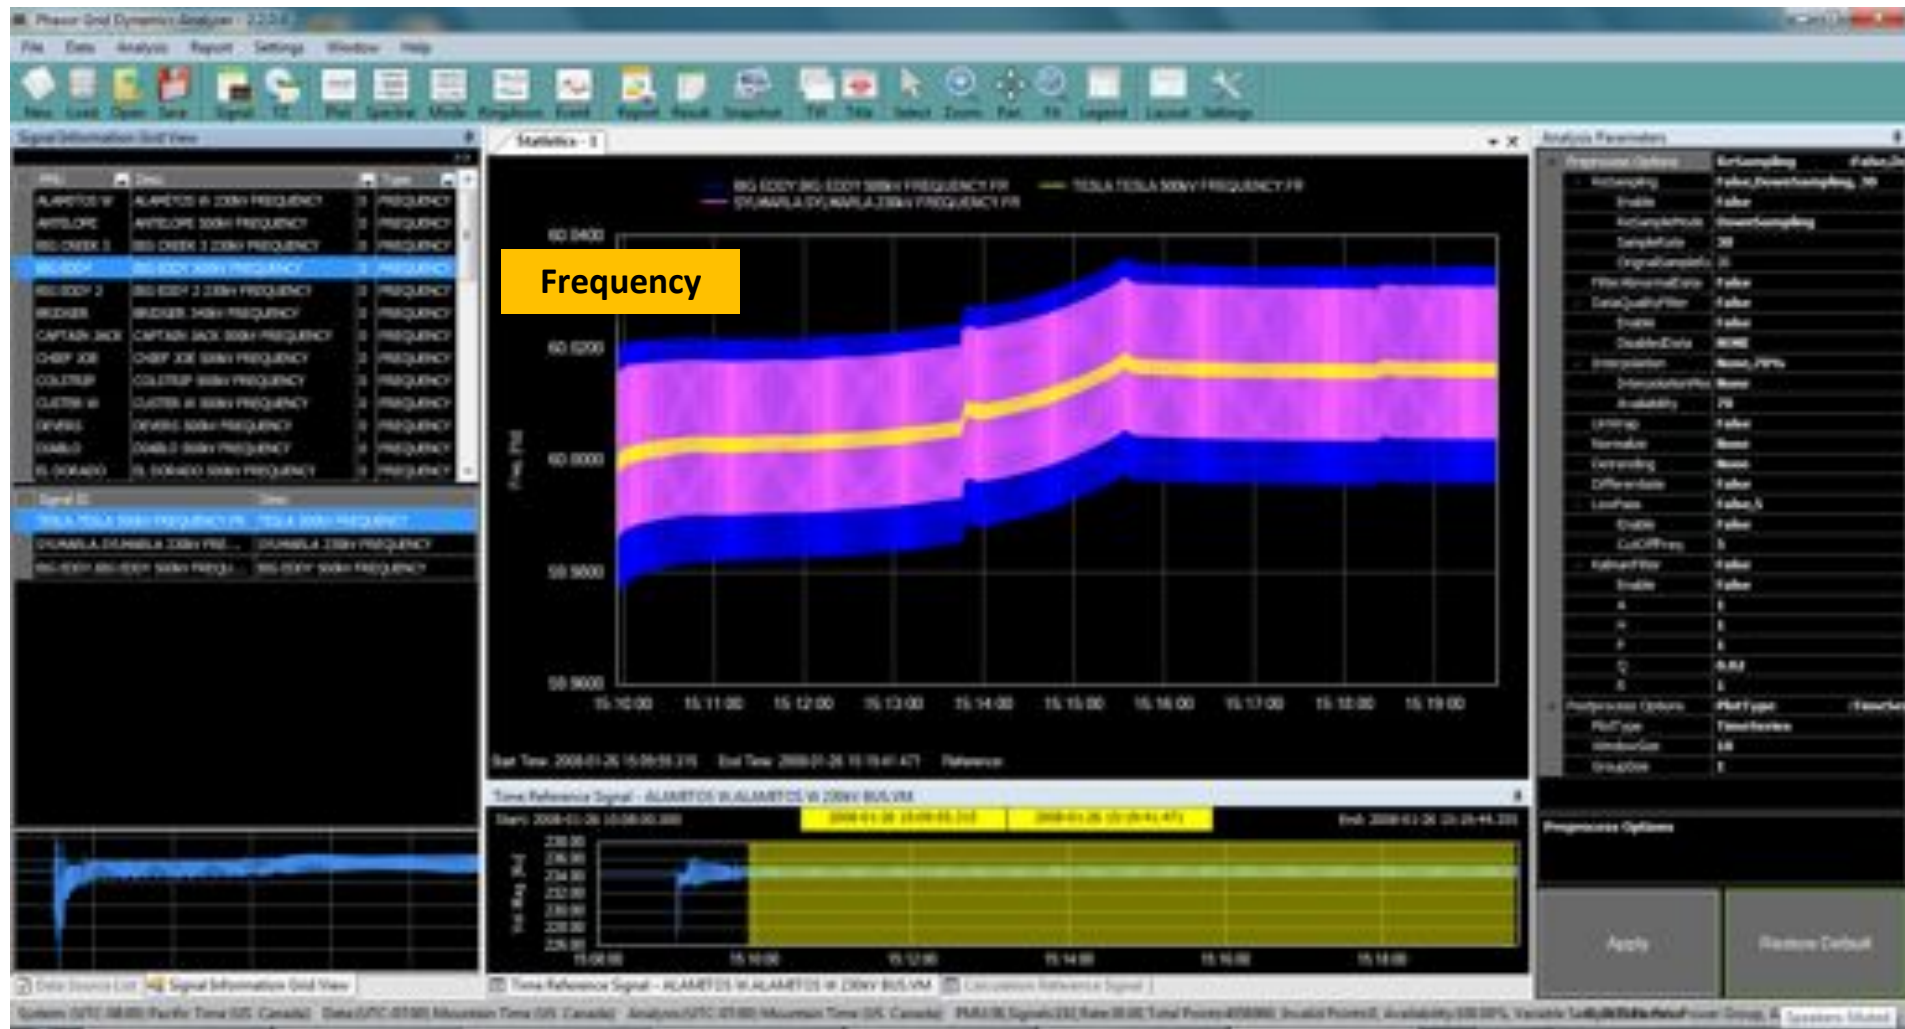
Phasor Grid Dynamics Analyzer - 2.2.0.0

File Data Analysis Report Settings Window Help

New Load Open Save Signal TE Plot Spectral Mode Pongdown Event Report Result Snapshot Tilt Title Select Zoom Pan Fit Legend Layout Settings

Signal Information Grid View

| PMU | Desc | Type |
|---|---|---|
| ALAMITOS W | ALAMITOS W 230KV FREQUENCY | FREQUENCY |
| ANTELOPE | ANTELOPE 500KV FREQUENCY | FREQUENCY |
| BIG CREEK 3 | BIG CREEK 3 230KV FREQUENCY | FREQUENCY |
| BIG EDDY | BIG EDDY 500KV FREQUENCY | FREQUENCY |
| BIG EDDY 2 | BIG EDDY 2 230KV FREQUENCY | FREQUENCY |
| BRIDGER | BRIDGER 345KV FREQUENCY | FREQUENCY |
| CAPTAIN JACK | CAPTAIN JACK 500KV FREQUENCY | FREQUENCY |
| CHIEF JOE | CHIEF JOE 500KV FREQUENCY | FREQUENCY |
| COLSTRIP | COLSTRIP 500KV FREQUENCY | FREQUENCY |
| CUSTER W | CUSTER W 500KV FREQUENCY | FREQUENCY |
| DEVERS | DEVERS 500KV FREQUENCY | FREQUENCY |
| DIABLO | DIABLO 500KV FREQUENCY | FREQUENCY |
| EL DORADO | EL DORADO 500KV FREQUENCY | FREQUENCY |

| Signal ID | Desc |
|---|---|
| TESLA TESLA 500KV FREQUENCY FR | TESLA 500KV FREQUENCY |
| DYUMARLA DYUMARLA 230KV FRE... | DYUMARLA 230KV FREQUENCY |
| BIG EDDY BIG EDDY 500KV FREQU... | BIG EDDY 500KV FREQUENCY |

Statistics - 1

BIG EDDY BIG EDDY 500KV FREQUENCY FR — TESLA TESLA 500KV FREQUENCY FR
DYUMARLA DYUMARLA 230KV FREQUENCY FR

Frequency

60.0400
60.0200
60.0000
59.9800
59.9600

Freq. [Hz]

15:10:00 15:11:00 15:12:00 15:13:00 15:14:00 15:15:00 15:16:00 15:17:00 15:18:00 15:19:00

Start Time: 2008-01-26 15:09:55.315 End Time: 2008-01-26 15:19:41.471 Reference:

Time Reference Signal - ALAMITOS W ALAMITOS W 230KV BUS VM

Start: 2008-01-26 10:08:00.000 2008-01-26 15:09:55.315 2008-01-26 15:19:41.471 End: 2008-01-26 15:24:44.335

Volt Mag. [kV]

15:08:00 15:10:00 15:12:00 15:14:00 15:16:00 15:18:00

Analysis Parameters

Preprocess Options | ReSampling | False,Do
ReSampling | False,DownSampling, 30
Enable | False
ReSampleMode | DownSampling
SampleRate | 30
OriginalSampleRate | 30
FilterAbnormalData | False
DataQualityFilter | False
Enable | False
DisabledData | NONE
Interpolation | None,70%
InterpolationMethod | None
Availability | 70
Unwrap | False
Normalize | None
Detrending | None
Differentiate | False
LowPass | False,5
Enable | False
CutOffFreq | 5
KalmanFilter | False
Enable | False
A | 1
H | 1
P | 1
Q | 0.02
R | 1
Postprocess Options | PlotType | TimeSeries
PlotType | TimeSeries
WindowSize | 10
GroupSize | 1

Preprocess Options

Apply Restore Default

Data Source List Signal Information Grid View
Time Reference Signal - ALAMITOS W ALAMITOS W 230KV BUS VM Calculation Reference Signal

System (UTC-08:00) Pacific Time (US Canada) Data (UTC-07:00) Mountain Time (US Canada) Analysis (UTC-07:00) Mountain Time (US Canada) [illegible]